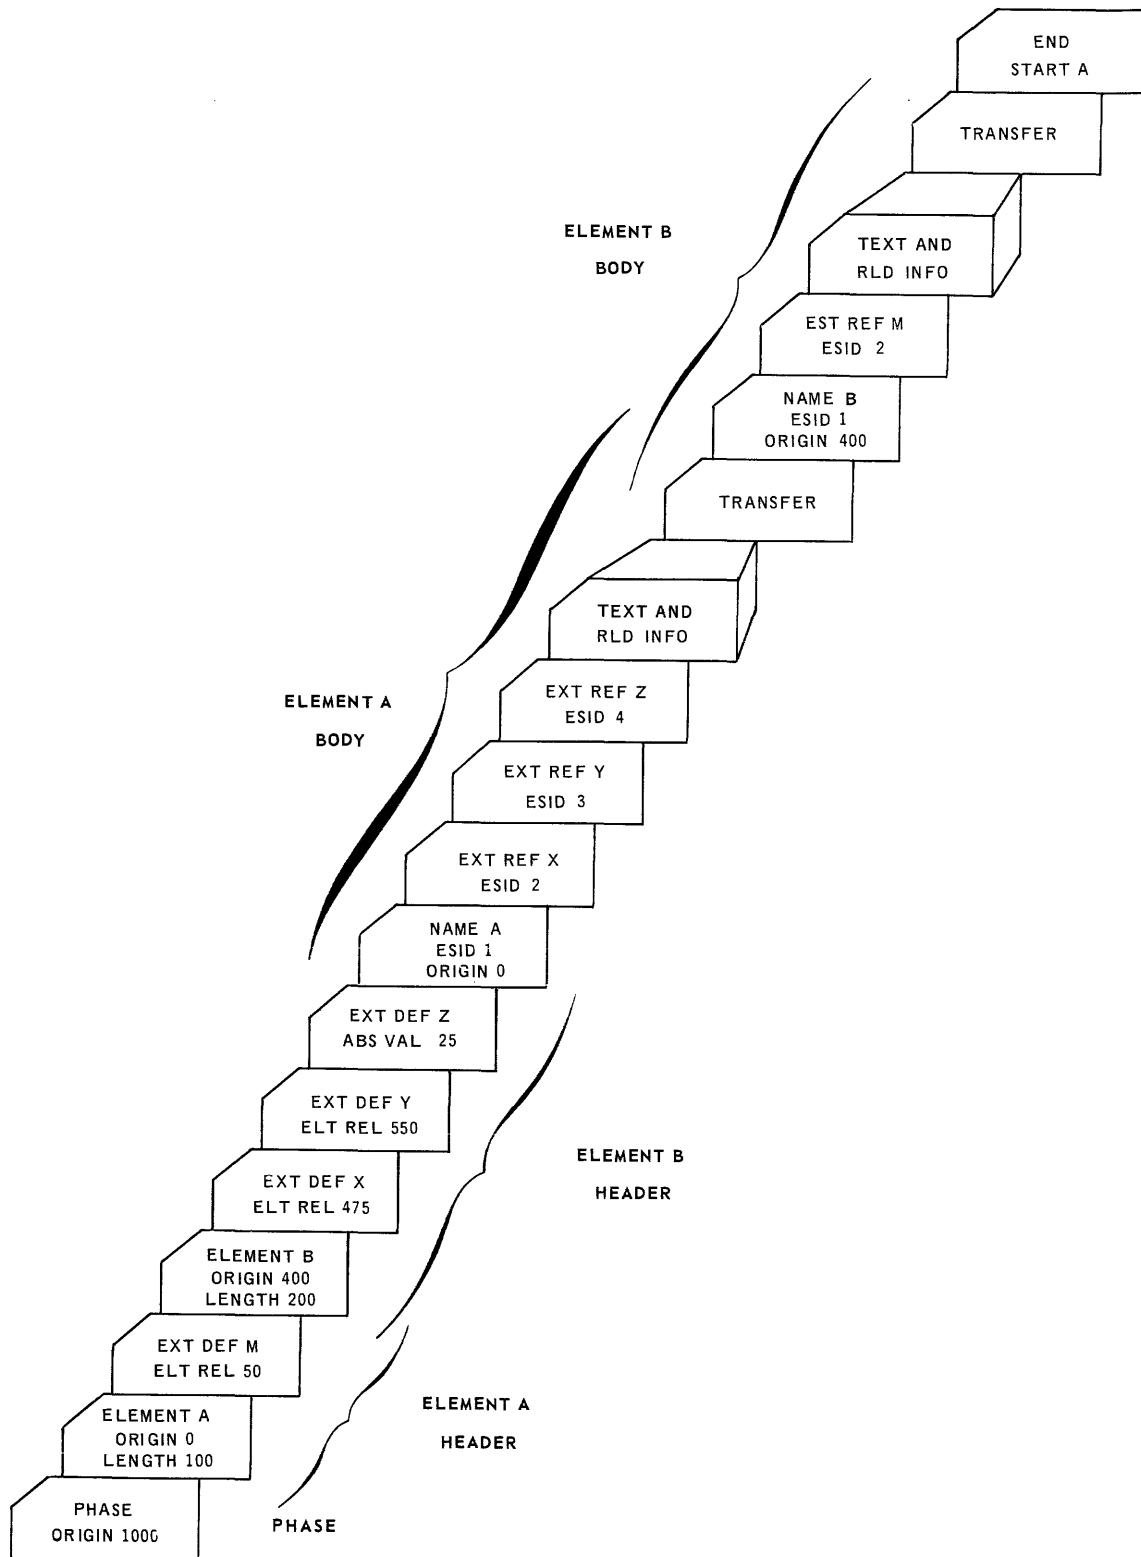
END
START A

TRANSFER

ELEMENT B
BODY

TEXT AND
RLD INFO

EST REF M
ESID 2

NAME B
ESID 1
ORIGIN 400

TRANSFER

TEXT AND
RLD INFO

ELEMENT A
BODY

EXT REF Z
ESID 4

EXT REF Y
ESID 3

EXT REF X
ESID 2

NAME A
ESID 1
ORIGIN 0

EXT DEF Z
ABS VAL 25

EXT DEF Y
ELT REL 550

ELEMENT B
HEADER

EXT DEF X
ELT REL 475

ELEMENT B
ORIGIN 400
LENGTH 200

EXT DEF M
ELT REL 50

ELEMENT A
HEADER

ELEMENT A
ORIGIN 0
LENGTH 100

PHASE
ORIGIN 1000

PHASE